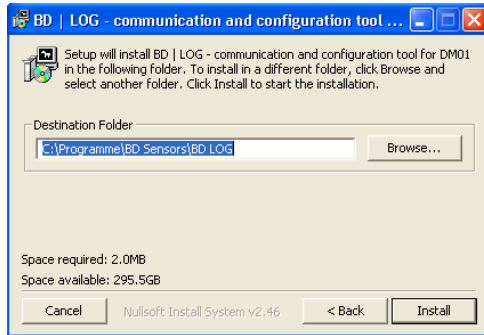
BD | LOG - communication and configuration tool ...

Setup will install BD | LOG - communication and configuration tool for DM01 in the following folder. To install in a different folder, click Browse and select another folder. Click Install to start the installation.

Destination Folder

C:\Programme\BD Sensors\BD LOG

Browse...

Space required: 2.0MB

Space available: 295.5GB

Cancel

Nullsoft Install System v2.46

< Back

Install